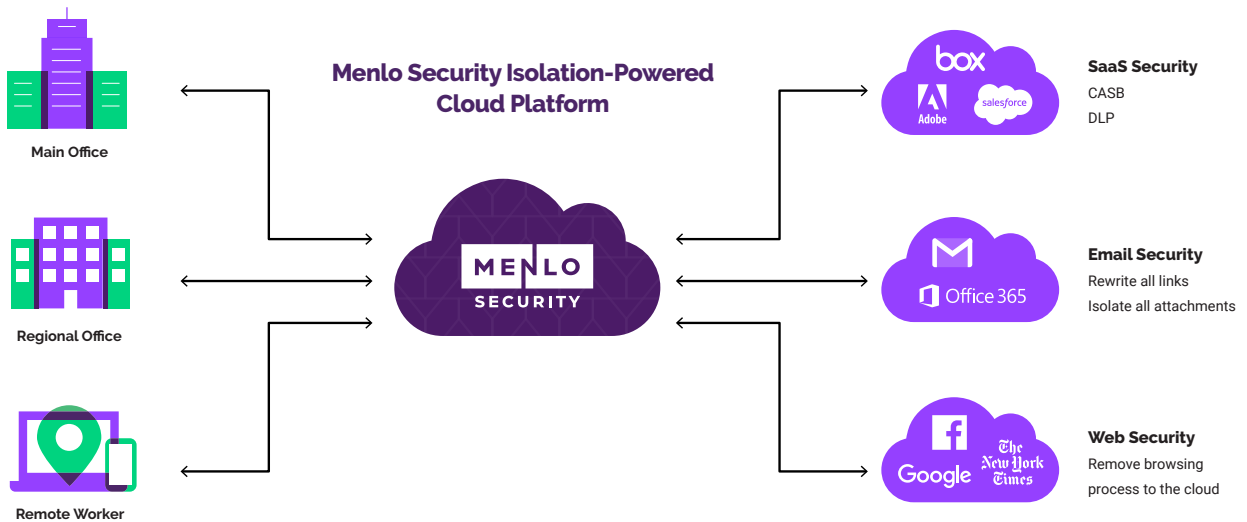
Menlo Security Isolation-Powered Cloud Platform

Main Office

Regional Office

Remote Worker

MENLO SECURITY

box

Adobe

salesforce

SaaS Security
CASB
DLP

Office 365

Email Security
Rewrite all links
Isolate all attachments

Google

The New York Times

Web Security
Remove browsing process to the cloud